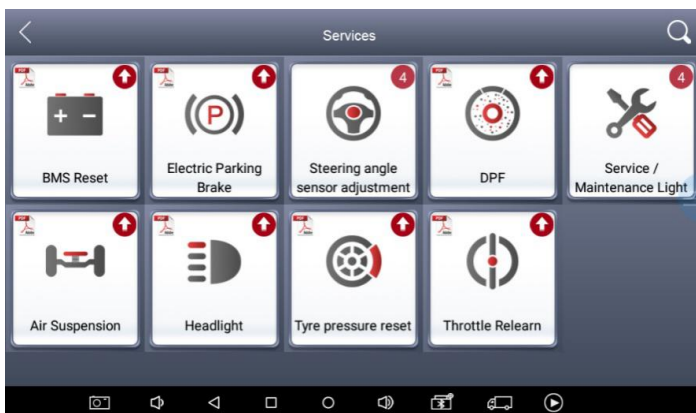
Services

PDF
BMS Reset

PDF
(P)
Electric Parking Brake

4
Steering angle sensor adjustment

PDF
DPF

4
Service / Maintenance Light

PDF
Air Suspension

PDF
Headlight

PDF
Tyre pressure reset

PDF
Throttle Relearn